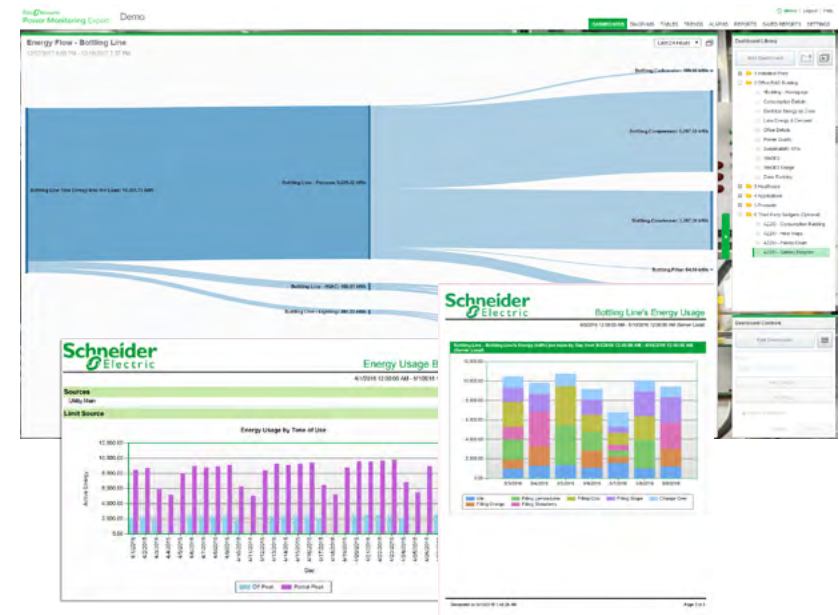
Power Monitoring Expert Demo

DASHBOARDS DIAGRAMS TABLES TRENDS ALARMS REPORTS SAVED REPORTS SETTINGS

Energy Flow - Bottling Line

Last 24 Hours

Bottling Line Total Energy from All Loads: 10,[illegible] kWh

Bottling Line - Process: 9,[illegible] kWh

Bottling Carbonator: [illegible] kWh

Bottling Compressor: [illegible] kWh

Bottling Condenser: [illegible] kWh

Bottling Filter: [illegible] kWh

Bottling Line - HVAC: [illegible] kWh

Bottling Line - Lighting: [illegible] kWh

Dashboard Library

Dashboard Controls

Schneider Electric

Energy Usage B

6/1/2016 12:00:00 AM - 6/1/2016

Sources

Utility Main

Limit Source

Energy Usage by Time of Use

Active Energy

Day

Off Peak On Peak

Schneider Electric

Bottling Line's Energy Usage

6/3/2016 12:00:00 AM - 6/10/2016 12:00:00 AM (Server Local)

Idle Filling Lemonade Filling Cola Filling Grape Change Over Filling Orange Filling Strawberry

Page 1 of 1